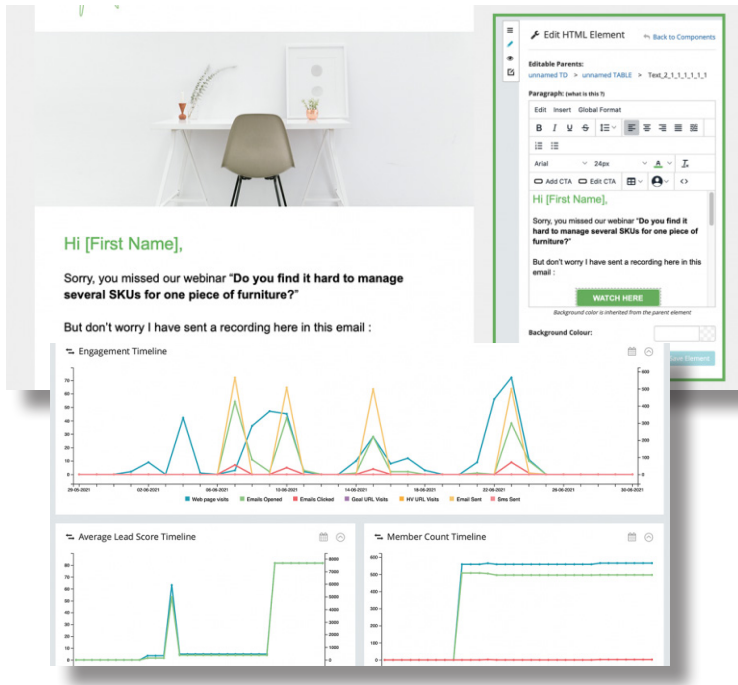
Hi [First Name],

Sorry, you missed our webinar "**Do you find it hard to manage several SKUs for one piece of furniture?**"

But don't worry I have sent a recording here in this email :

Edit HTML Element
Back to Components

Editable Parents:
unnamed TD > unnamed TABLE > Text_2_1_1_1_1_1_1

Paragraph: (what is this ?)

Edit Insert Global Format

B I U S

Arial 24px

Add CTA Edit CTA

Hi [First Name],

Sorry, you missed our webinar "**Do you find it hard to manage several SKUs for one piece of furniture?**"

But don't worry I have sent a recording here in this email :

WATCH HERE

Background color is inherited from the parent element

Background Colour:

Save Element

Engagement Timeline

70 60 50 40 30 20 10 0

600 500 400 300 200 100 0

29-05-2021 02-06-2021 06-06-2021 10-06-2021 14-06-2021 18-06-2021 22-06-2021 26-06-2021 30-06-2021

Web page visits Emails Opened Emails Clicked Goal URL Visits HV URL Visits Email Sent Sms Sent

Average Lead Score Timeline

80 70 60 50 40 30 20 10 0

8000 7000 6000 5000 4000 3000 2000 1000 0

Member Count Timeline

600 500 400 300 200 100 0